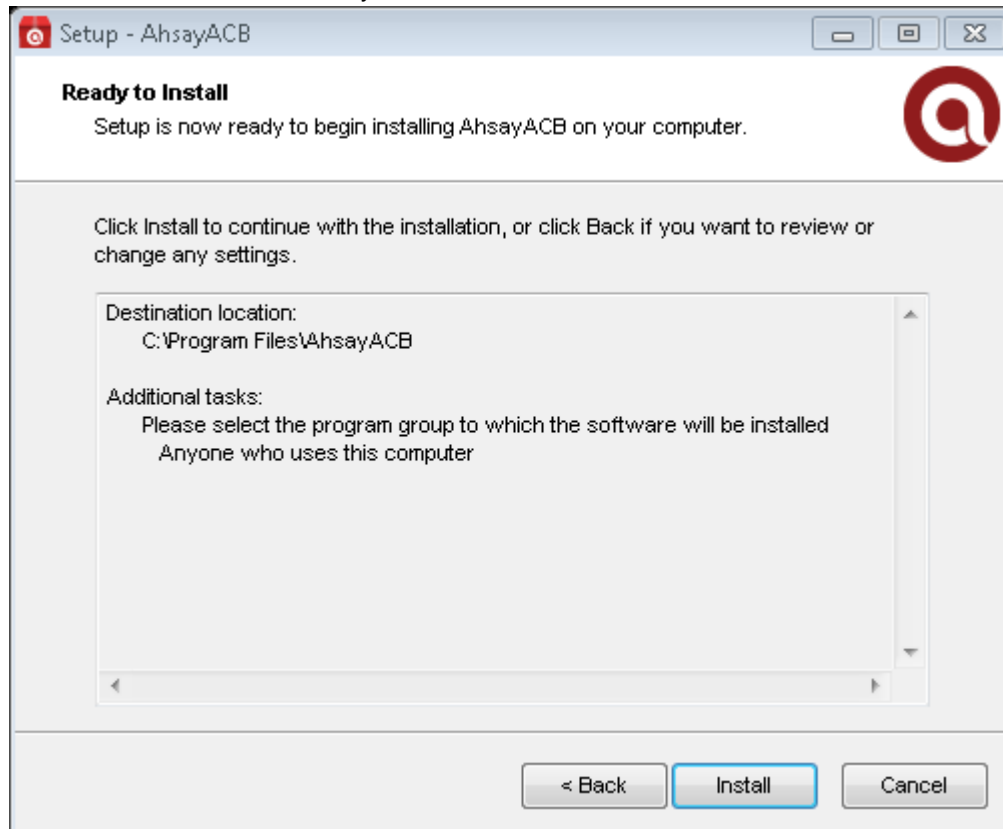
Setup - AhsayACB

Ready to Install

Setup is now ready to begin installing AhsayACB on your computer.

Click Install to continue with the installation, or click Back if you want to review or change any settings.

Destination location:
C:\Program Files\AhsayACB

Additional tasks:
Please select the program group to which the software will be installed
Anyone who uses this computer

< Back
Install
Cancel